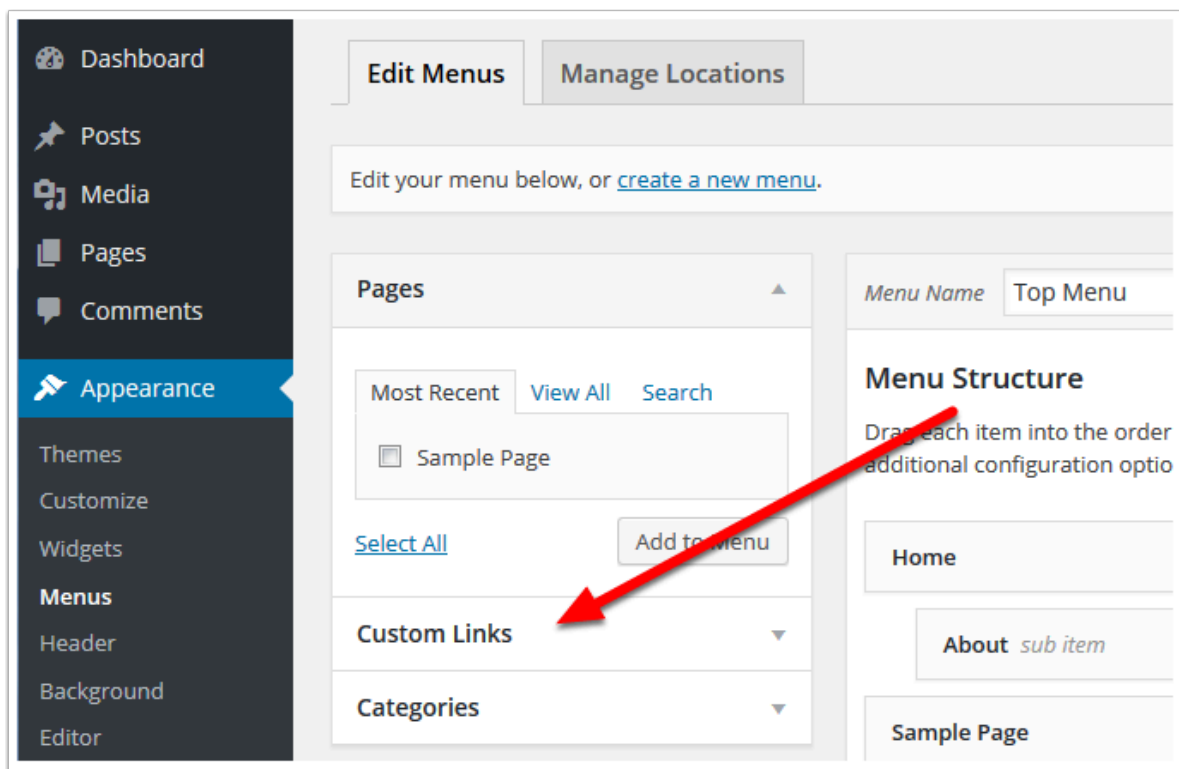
Dashboard
Posts
Media
Pages
Comments
Appearance
Themes
Customize
Widgets
Menus
Header
Background
Editor

Edit Menus
Manage Locations

Edit your menu below, or create a new menu.

Pages

Most Recent
View All
Search

Sample Page

Select All
Add to Menu

Custom Links

Categories

Menu Name
Top Menu

Menu Structure

Drag each item into the order
additional configuration optio

Home

About sub item

Sample Page